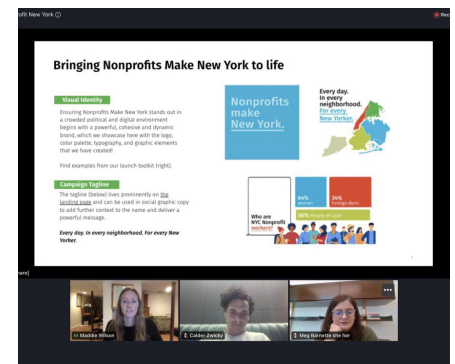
ofit New York

Rec

Bringing Nonprofits Make New York to life

Visual Identity

Ensuring Nonprofits Make New York stands out in a crowded political and digital environment begins with a powerful, cohesive and dynamic brand, which we showcase here with the logo, color palette, typography, and graphic elements that we have created!

Find examples from our launch toolkit (right).

Campaign Tagline

The tagline (below) lives prominently on the landing page and can be used in social graphic copy to add further context to the name and deliver a powerful message.

Every day. In every neighborhood. For every New Yorker.

Nonprofits make New York.

Every day. In every neighborhood. For every New Yorker.

Who are NYC Nonprofit workers?

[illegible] Women

24% Foreign Born

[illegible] People of Color

hare]

Maddie Wilson

Calder Zwicky

Meg Barnette she her